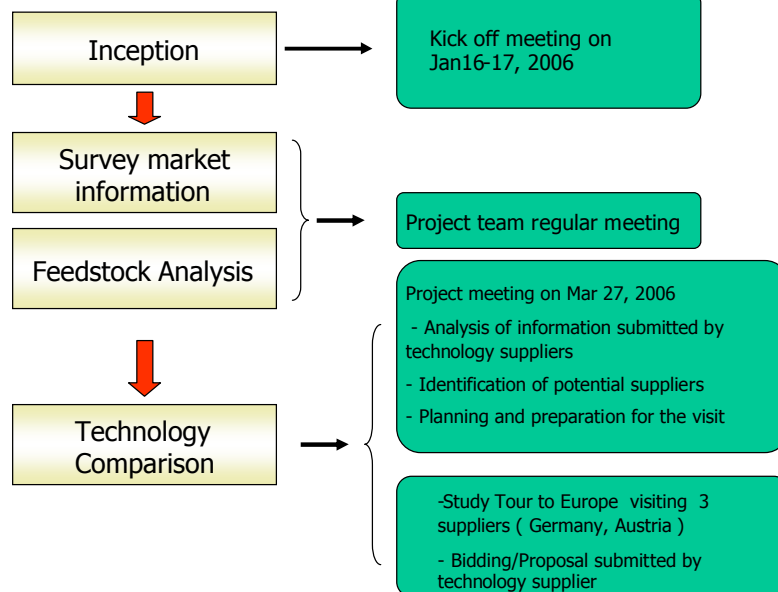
Inception

Kick off meeting on Jan16-17, 2006

Survey market information

Feedstock Analysis

Project team regular meeting

Project meeting on Mar 27, 2006

- Analysis of information submitted by technology suppliers

- Identification of potential suppliers

- Planning and preparation for the visit

Technology Comparison

-Study Tour to Europe visiting 3 suppliers ( Germany, Austria )

- Bidding/Proposal submitted by technology supplier